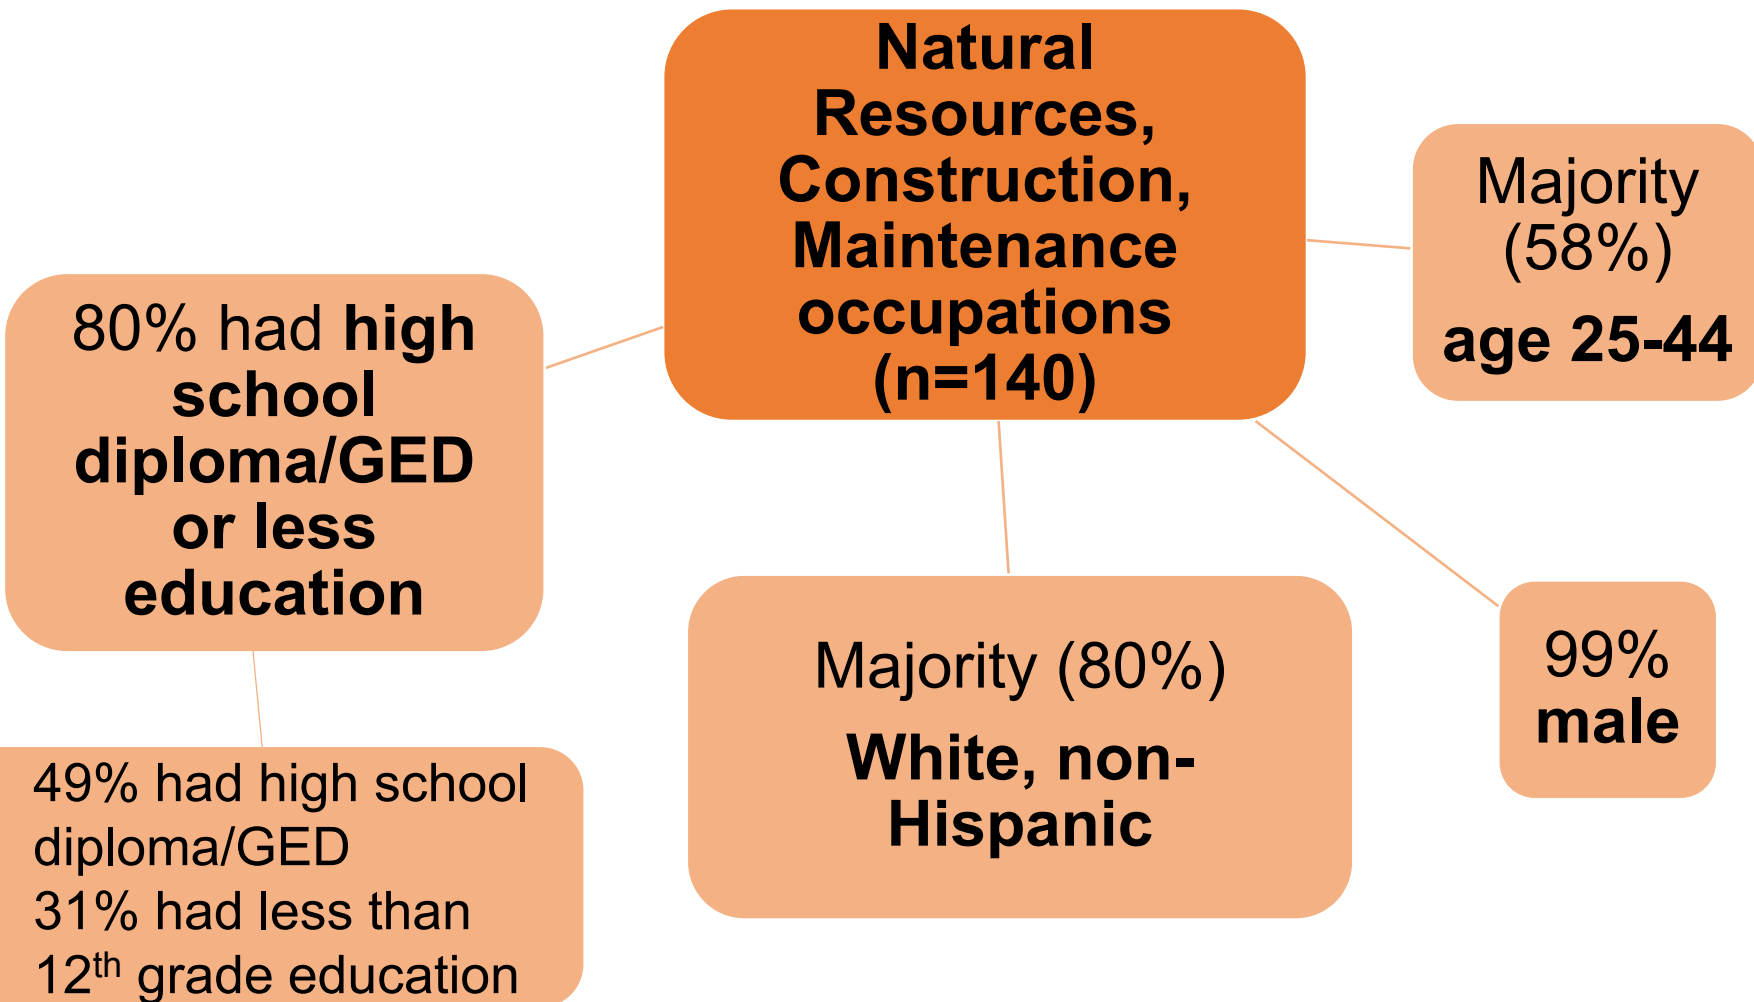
Natural Resources, Construction, Maintenance occupations (n=140)

Majority (58%)

age 25-44

80% had high school diploma/GED or less education

Majority (80%)

White, non-Hispanic

99% male

49% had high school diploma/GED
31% had less than $12^{th}$ grade education